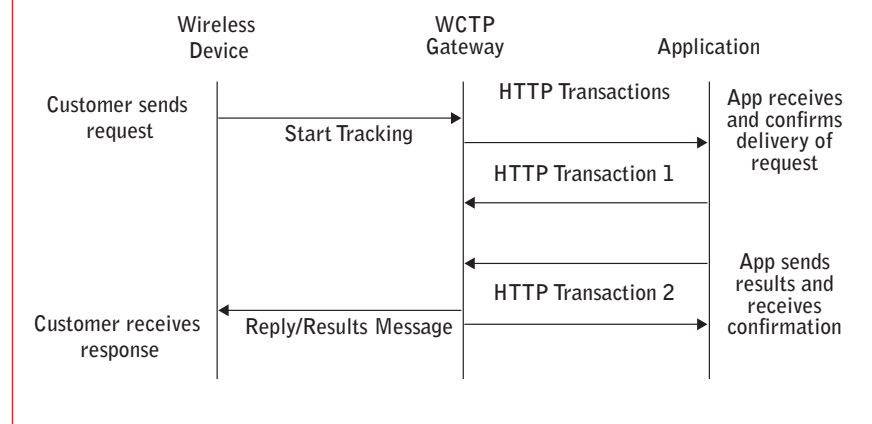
Wireless Device

WCTP Gateway

Application

Customer sends request

Start Tracking

HTTP Transactions

App receives and confirms delivery of request

HTTP Transaction 1

App sends results and receives confirmation

HTTP Transaction 2

Customer receives response

Reply/Results Message